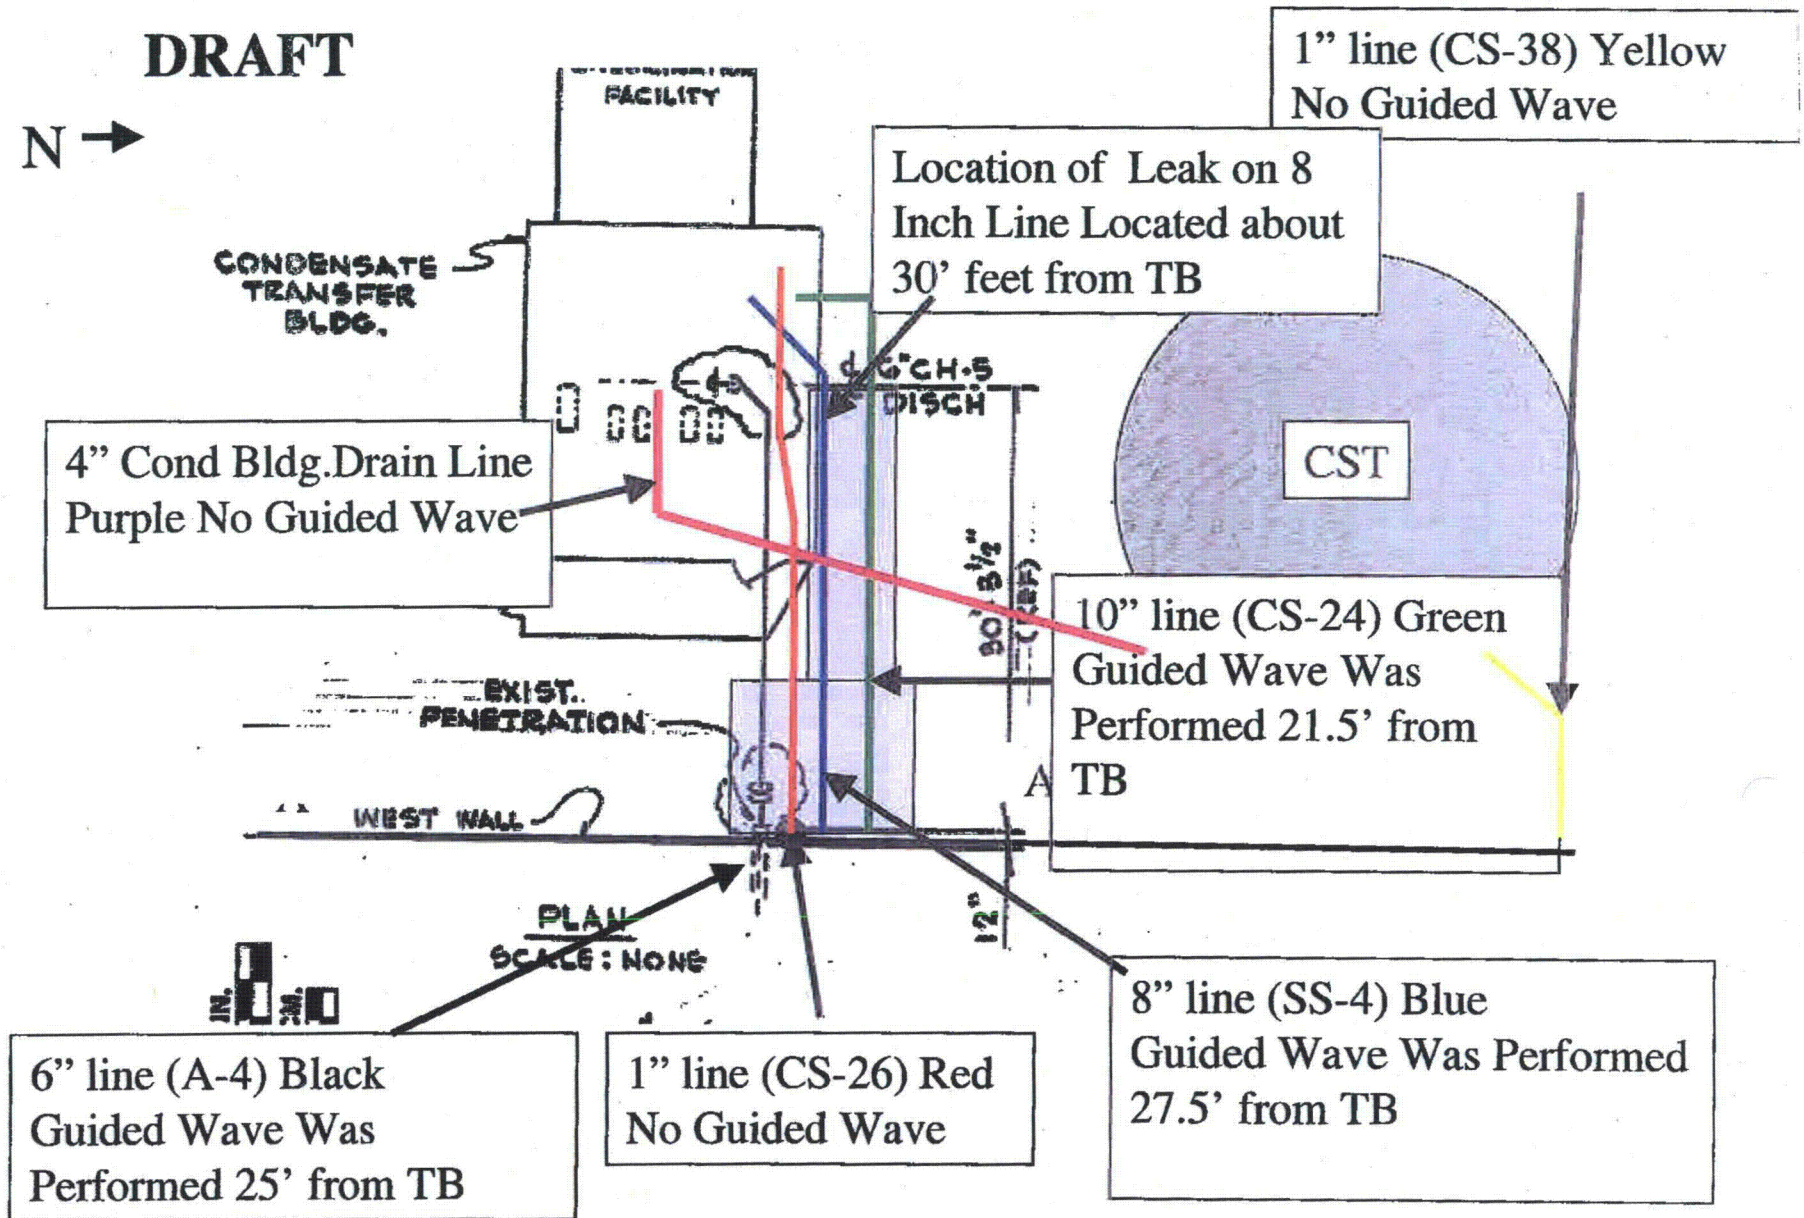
DRAFT

N

FACILITY

1" line (CS-38) Yellow
No Guided Wave

Location of Leak on 8 Inch Line Located about 30' feet from TB

CONDENSATE TRANSFER BLDG.

6"CH-5 DISCH

4" Cond Bldg.Drain Line Purple No Guided Wave

CST

30'-8½" (REF)

10" line (CS-24) Green Guided Wave Was Performed 21.5' from TB

EXIST. PENETRATION

A

WEST WALL

12"

PLAN
SCALE: NONE

6" line (A-4) Black Guided Wave Was Performed 25' from TB

1" line (CS-26) Red No Guided Wave

8" line (SS-4) Blue Guided Wave Was Performed 27.5' from TB